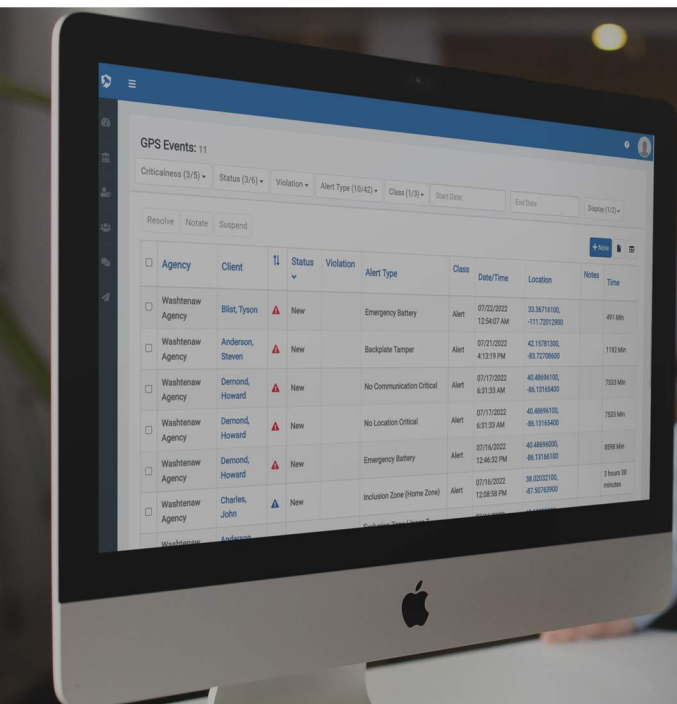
GPS Events: 11

Criticalness (3/5) ▾ Status (3/6) ▾ Violation ▾ Alert Type (10/42) ▾ Class (1/3) ▾ Start Date End Date Display (1/2) ▾

Resolve Notate Suspend

+ Note

| | Agency | Client | ⇅ | Status | Violation | Alert Type | Class | Date/Time | Location | Notes | Time |
|---|---|---|---|---|---|---|---|---|---|---|---|
| ☐ | Washtenaw Agency | Blist, Tyson | ▲ | New | | Emergency Battery | Alert | 07/22/2022 12:54:07 AM | 33.36716100, -111.72012900 | | 491 Min |
| ☐ | Washtenaw Agency | Anderson, Steven | ▲ | New | | Backplate Tamper | Alert | 07/21/2022 4:13:19 PM | 42.15781300, -83.72708600 | | 1192 Min |
| ☐ | Washtenaw Agency | Demond, Howard | ▲ | New | | No Communication Critical | Alert | 07/17/2022 6:31:33 AM | 40.48696100, -86.13165400 | | 7533 Min |
| ☐ | Washtenaw Agency | Demond, Howard | ▲ | New | | No Location Critical | Alert | 07/17/2022 6:31:33 AM | 40.48696100, -86.13165400 | | 7533 Min |
| ☐ | Washtenaw Agency | Demond, Howard | ▲ | New | | Emergency Battery | Alert | 07/16/2022 12:46:32 PM | 40.48696000, -86.13166100 | | 8598 Min |
| ☐ | Washtenaw Agency | Charles, John | ▲ | New | | Inclusion Zone (Home Zone) | Alert | 07/16/2022 12:08:58 PM | 39.02032100, -87.90763900 | | 3 hours 38 minutes |
| | Washtenaw | Anderson | | | | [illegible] | | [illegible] | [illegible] | | |